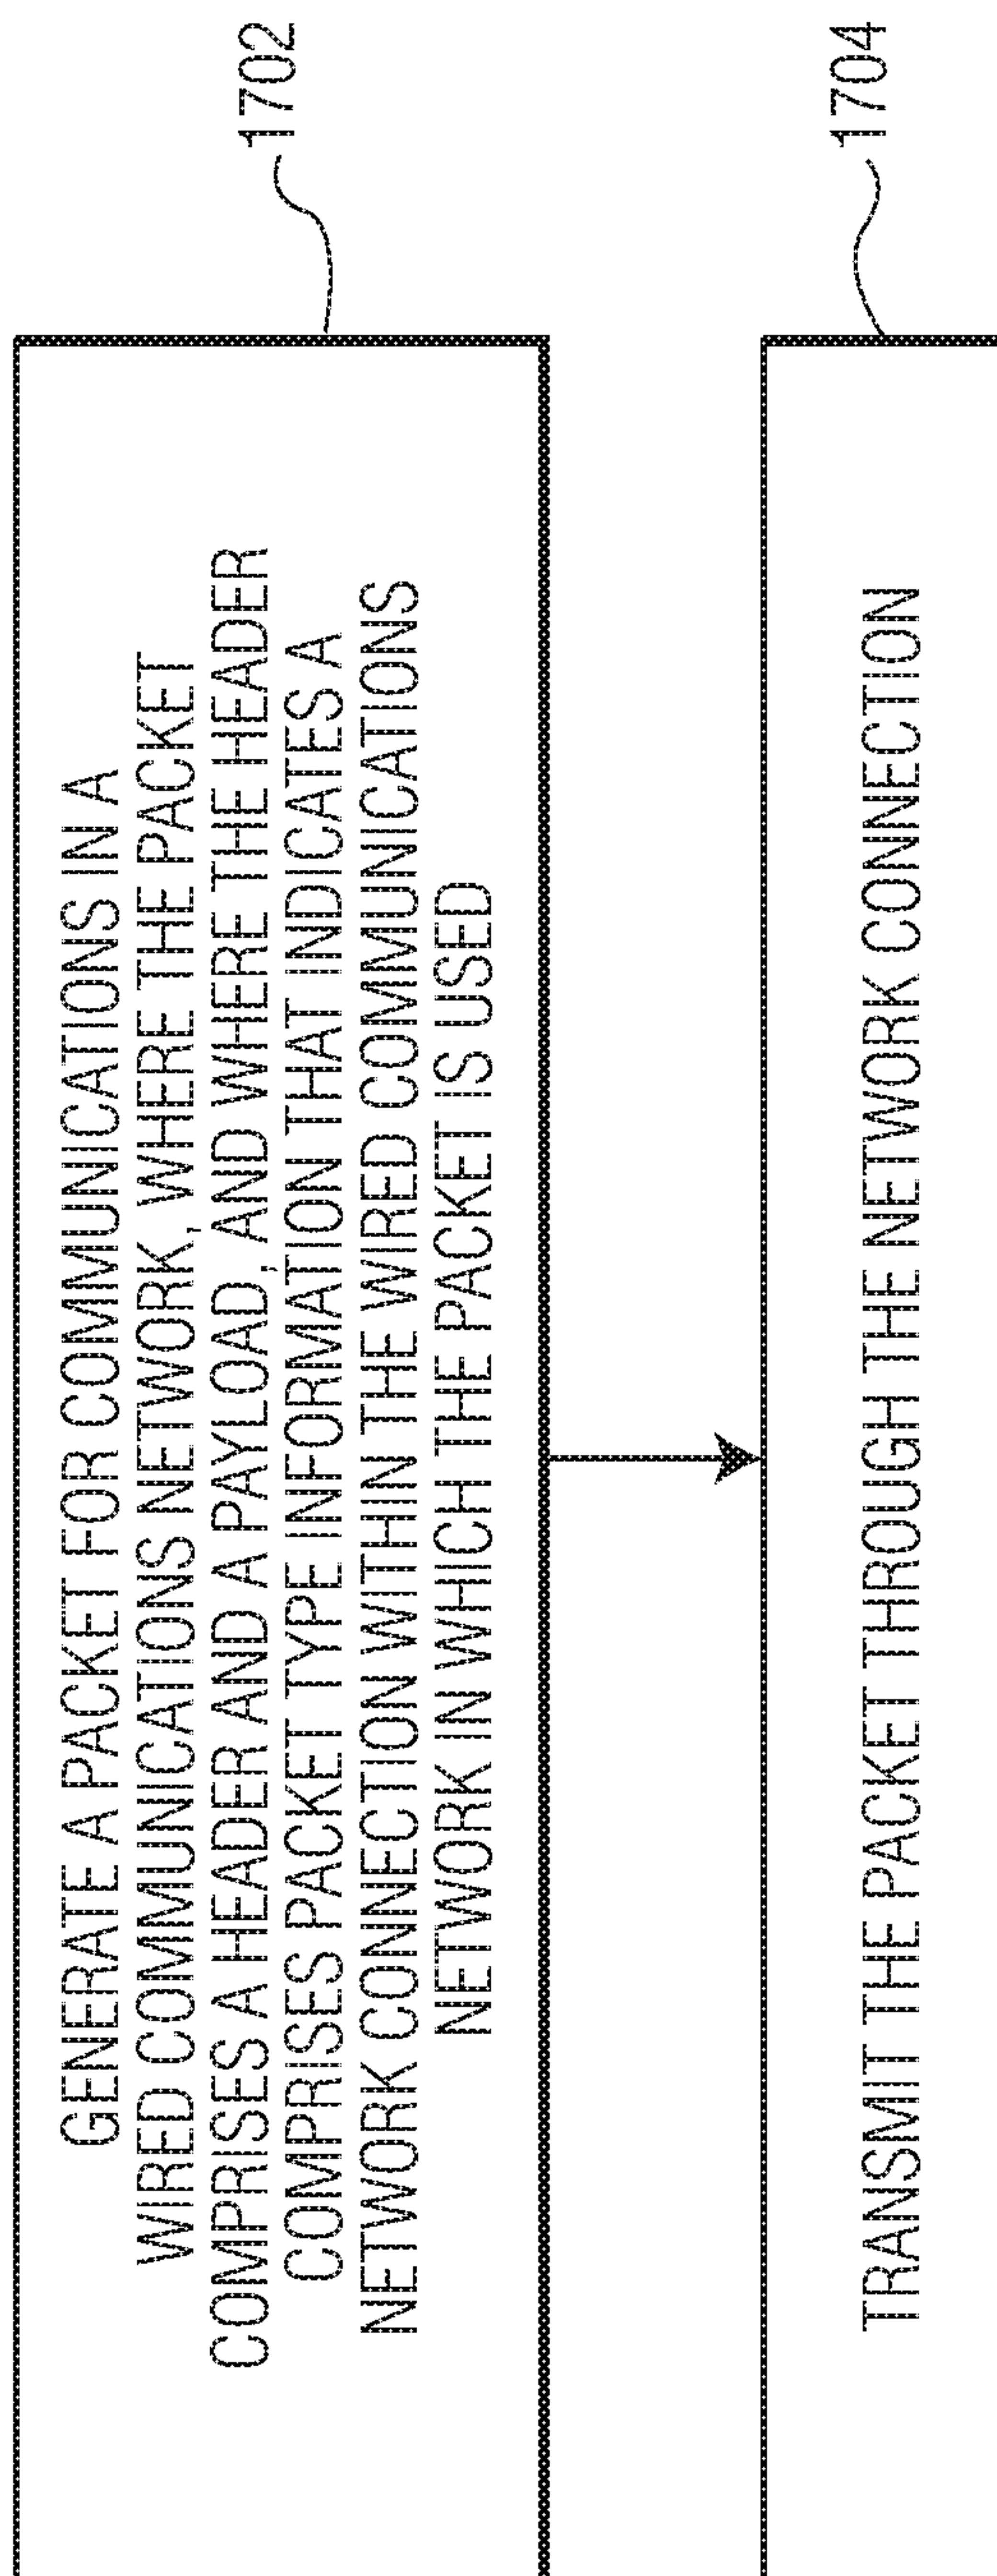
1702

GENERATE A PACKET FOR COMMUNICATIONS IN A WIRED COMMUNICATIONS NETWORK, WHERE THE PACKET COMPRISES A HEADER AND A PAYLOAD, AND WHERE THE HEADER COMPRISES PACKET TYPE INFORMATION THAT INDICATES A NETWORK CONNECTION WITHIN THE WIRED COMMUNICATIONS NETWORK IN WHICH THE PACKET IS USED

1704

TRANSMIT THE PACKET THROUGH THE NETWORK CONNECTION